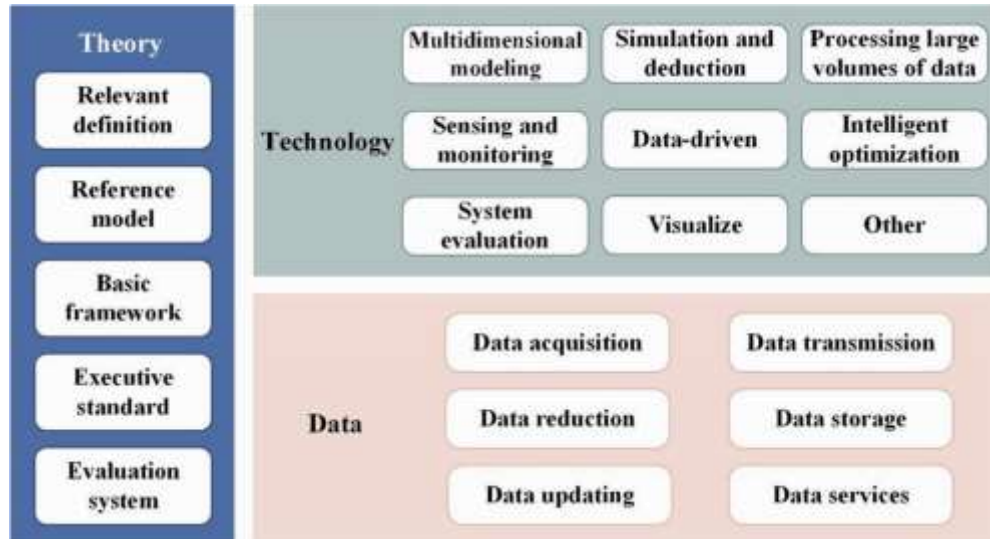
Theory

Relevant definition

Reference model

Basic framework

Executive standard

Evaluation system

Technology

Multidimensional modeling

Simulation and deduction

Processing large volumes of data

Sensing and monitoring

Data-driven

Intelligent optimization

System evaluation

Visualize

Other

Data

Data acquisition

Data transmission

Data reduction

Data storage

Data updating

Data services